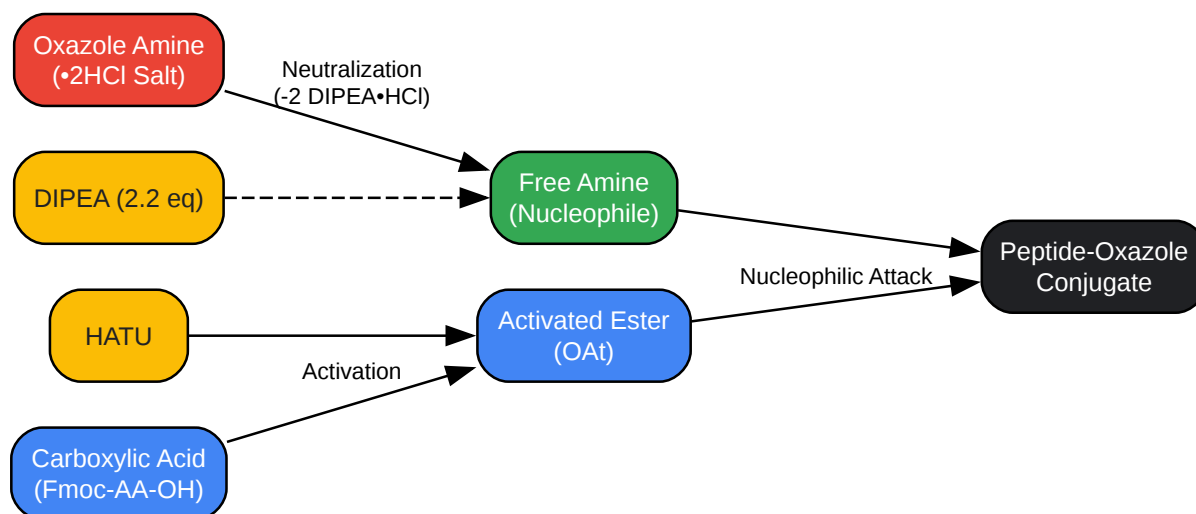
Oxazole Amine
(•2HCl Salt)

Neutralization
(-2 DIPEA•HCl)

DIPEA (2.2 eq)

Free Amine
(Nucleophile)

Peptide-Oxazole
Conjugate

Nucleophilic Attack

HATU

Activated Ester
(OAt)

Activation

Carboxylic Acid
(Fmoc-AA-OH)